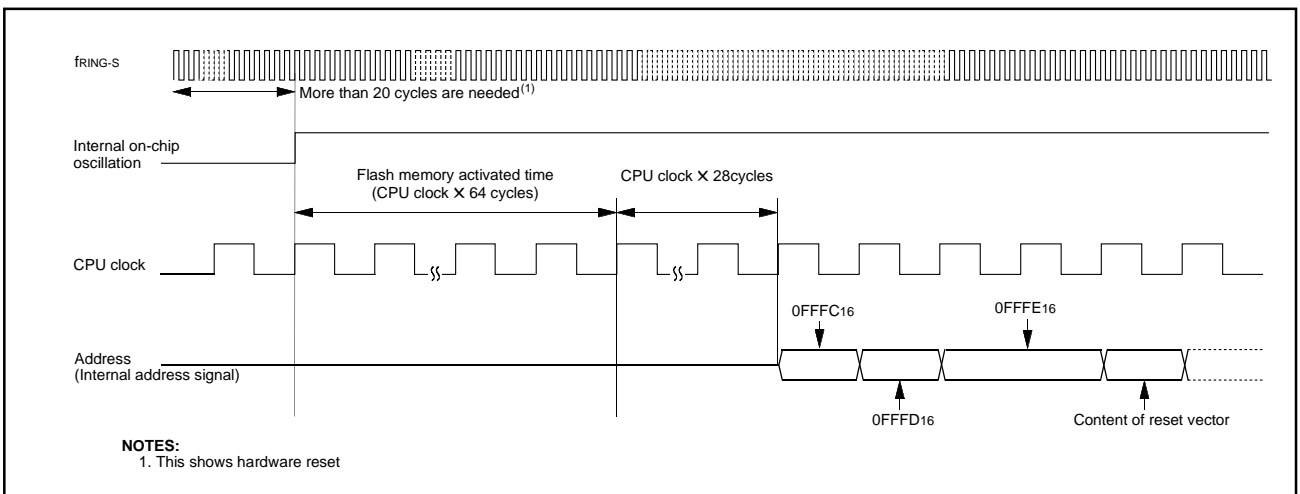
$f_{RING-S}$

More than 20 cycles are needed$^{(1)}$

Internal on-chip oscillation

Flash memory activated time (CPU clock × 64 cycles)

CPU clock × 28cycles

CPU clock

$0FFFC_{16}$

$0FFFE_{16}$

Address (Internal address signal)

$0FFFD_{16}$

Content of reset vector

NOTES:
1. This shows hardware reset